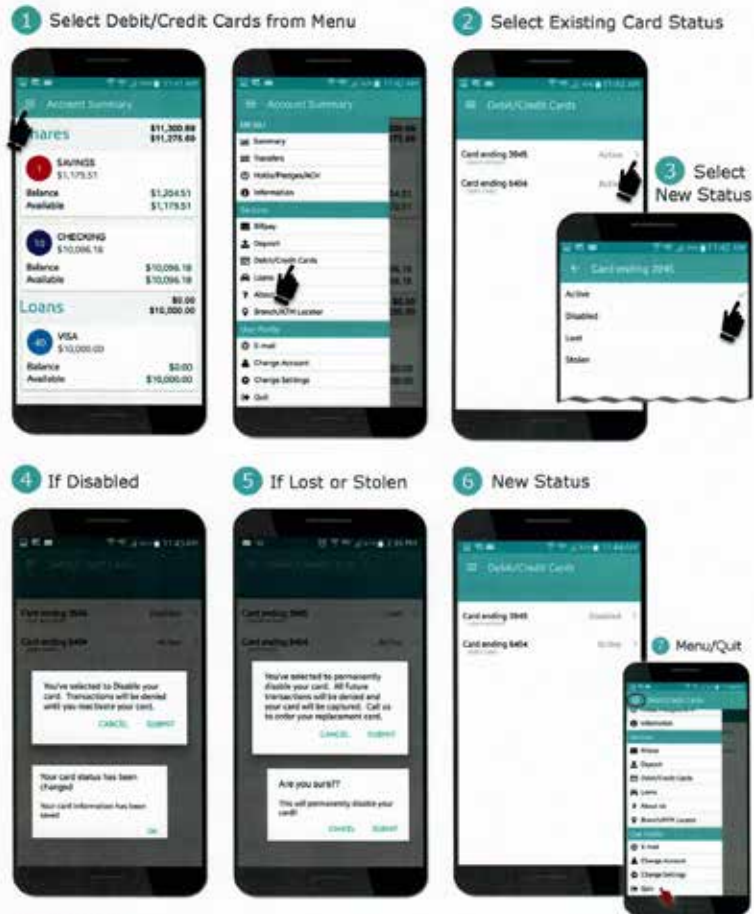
1 Select Debit/Credit Cards from Menu

2 Select Existing Card Status

3 Select New Status

Account Summary

Shares

$11,300.69
$11,275.69

SAVINGS
$1,179.51

Balance $1,204.51
Available $1,179.51

CHECKING
$10,096.18

Balance $10,096.18
Available $10,096.18

Loans

$0.00
$10,000.00

VISA
$10,000.00

Balance $0.00
Available $10,000.00

Account Summary

Summary
Transfers
Holds/Pledges/ACH
Information

Services
Billpay
Deposit
Debit/Credit Cards
Loans
About Us
Branch/ATM Locator

User Profile
E-mail
Change Account
Change Settings
Quit

Debit/Credit Cards

Card ending 3845 Active
Card ending 6404 Active

Card ending 3845

Active
Disabled
Lost
Stolen

4 If Disabled

5 If Lost or Stolen

6 New Status

Card ending 3845 Disabled
Card ending 6404 Active

You've selected to Disable your card. Transactions will be denied until you reactivate your card.

CANCEL SUBMIT

Your card status has been changed

Your card information has been saved

OK

Card ending 3845 Lost
Card ending 6404 Active

You've selected to permanently disable your card. All future transactions will be denied and your card will be captured. Call us to order your replacement card.

CANCEL SUBMIT

Are you sure??

This will permanently disable your card!

CANCEL SUBMIT

Debit/Credit Cards

Card ending 3845 Disabled
Card ending 6404 Active

7 Menu/Quit

Debit/Credit Cards

Information

Services
Billpay
Deposit
Debit/Credit Cards
Loans
About Us
Branch/ATM Locator

User Profile
E-mail
Change Account
Change Settings
Quit